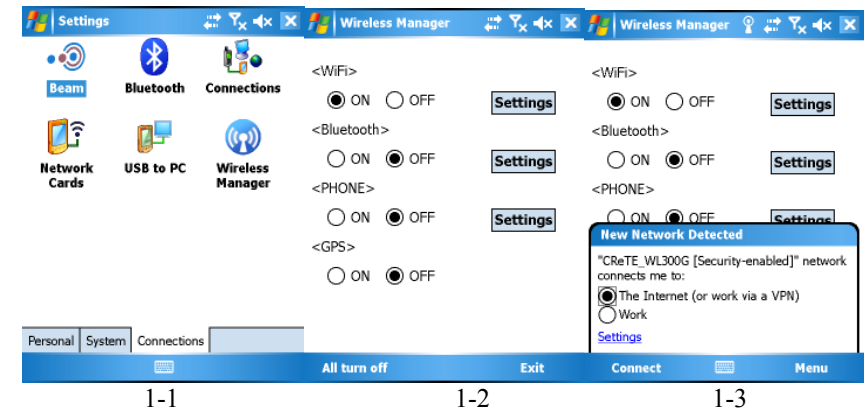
Settings

Beam
Bluetooth
Connections
Network Cards
USB to PC
Wireless Manager

Personal | System | Connections

1-1

Wireless Manager

<WiFi>
ON OFF Settings
<Bluetooth>
ON OFF Settings
<PHONE>
ON OFF Settings
<GPS>
ON OFF

All turn off
Exit

1-2

Wireless Manager

<WiFi>
ON OFF Settings
<Bluetooth>
ON OFF Settings
<PHONE>
ON OFF Settings

New Network Detected
"CReTE_WL300G [Security-enabled]" network connects me to:
The Internet (or work via a VPN)
Work
Settings

Connect
Menu

1-3